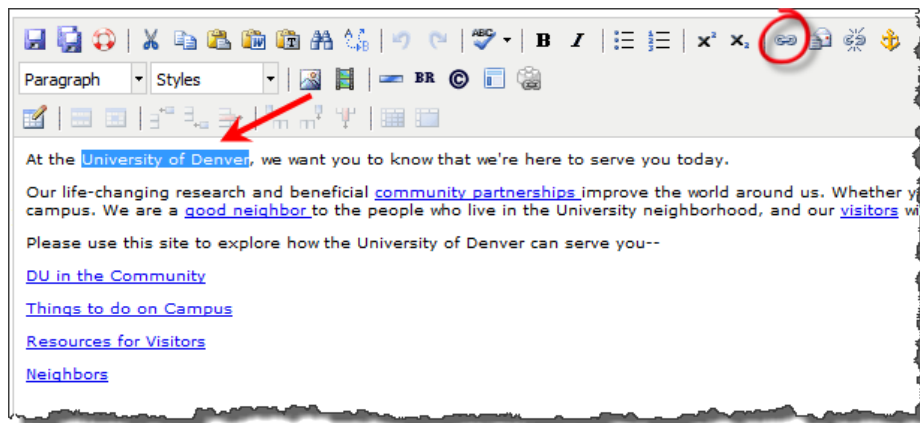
Paragraph
Styles
BR

At the University of Denver, we want you to know that we're here to serve you today.

Our life-changing research and beneficial community partnerships improve the world around us. Whether y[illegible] campus. We are a good neighbor to the people who live in the University neighborhood, and our visitors w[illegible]

Please use this site to explore how the University of Denver can serve you--

DU in the Community

Things to do on Campus

Resources for Visitors

Neighbors